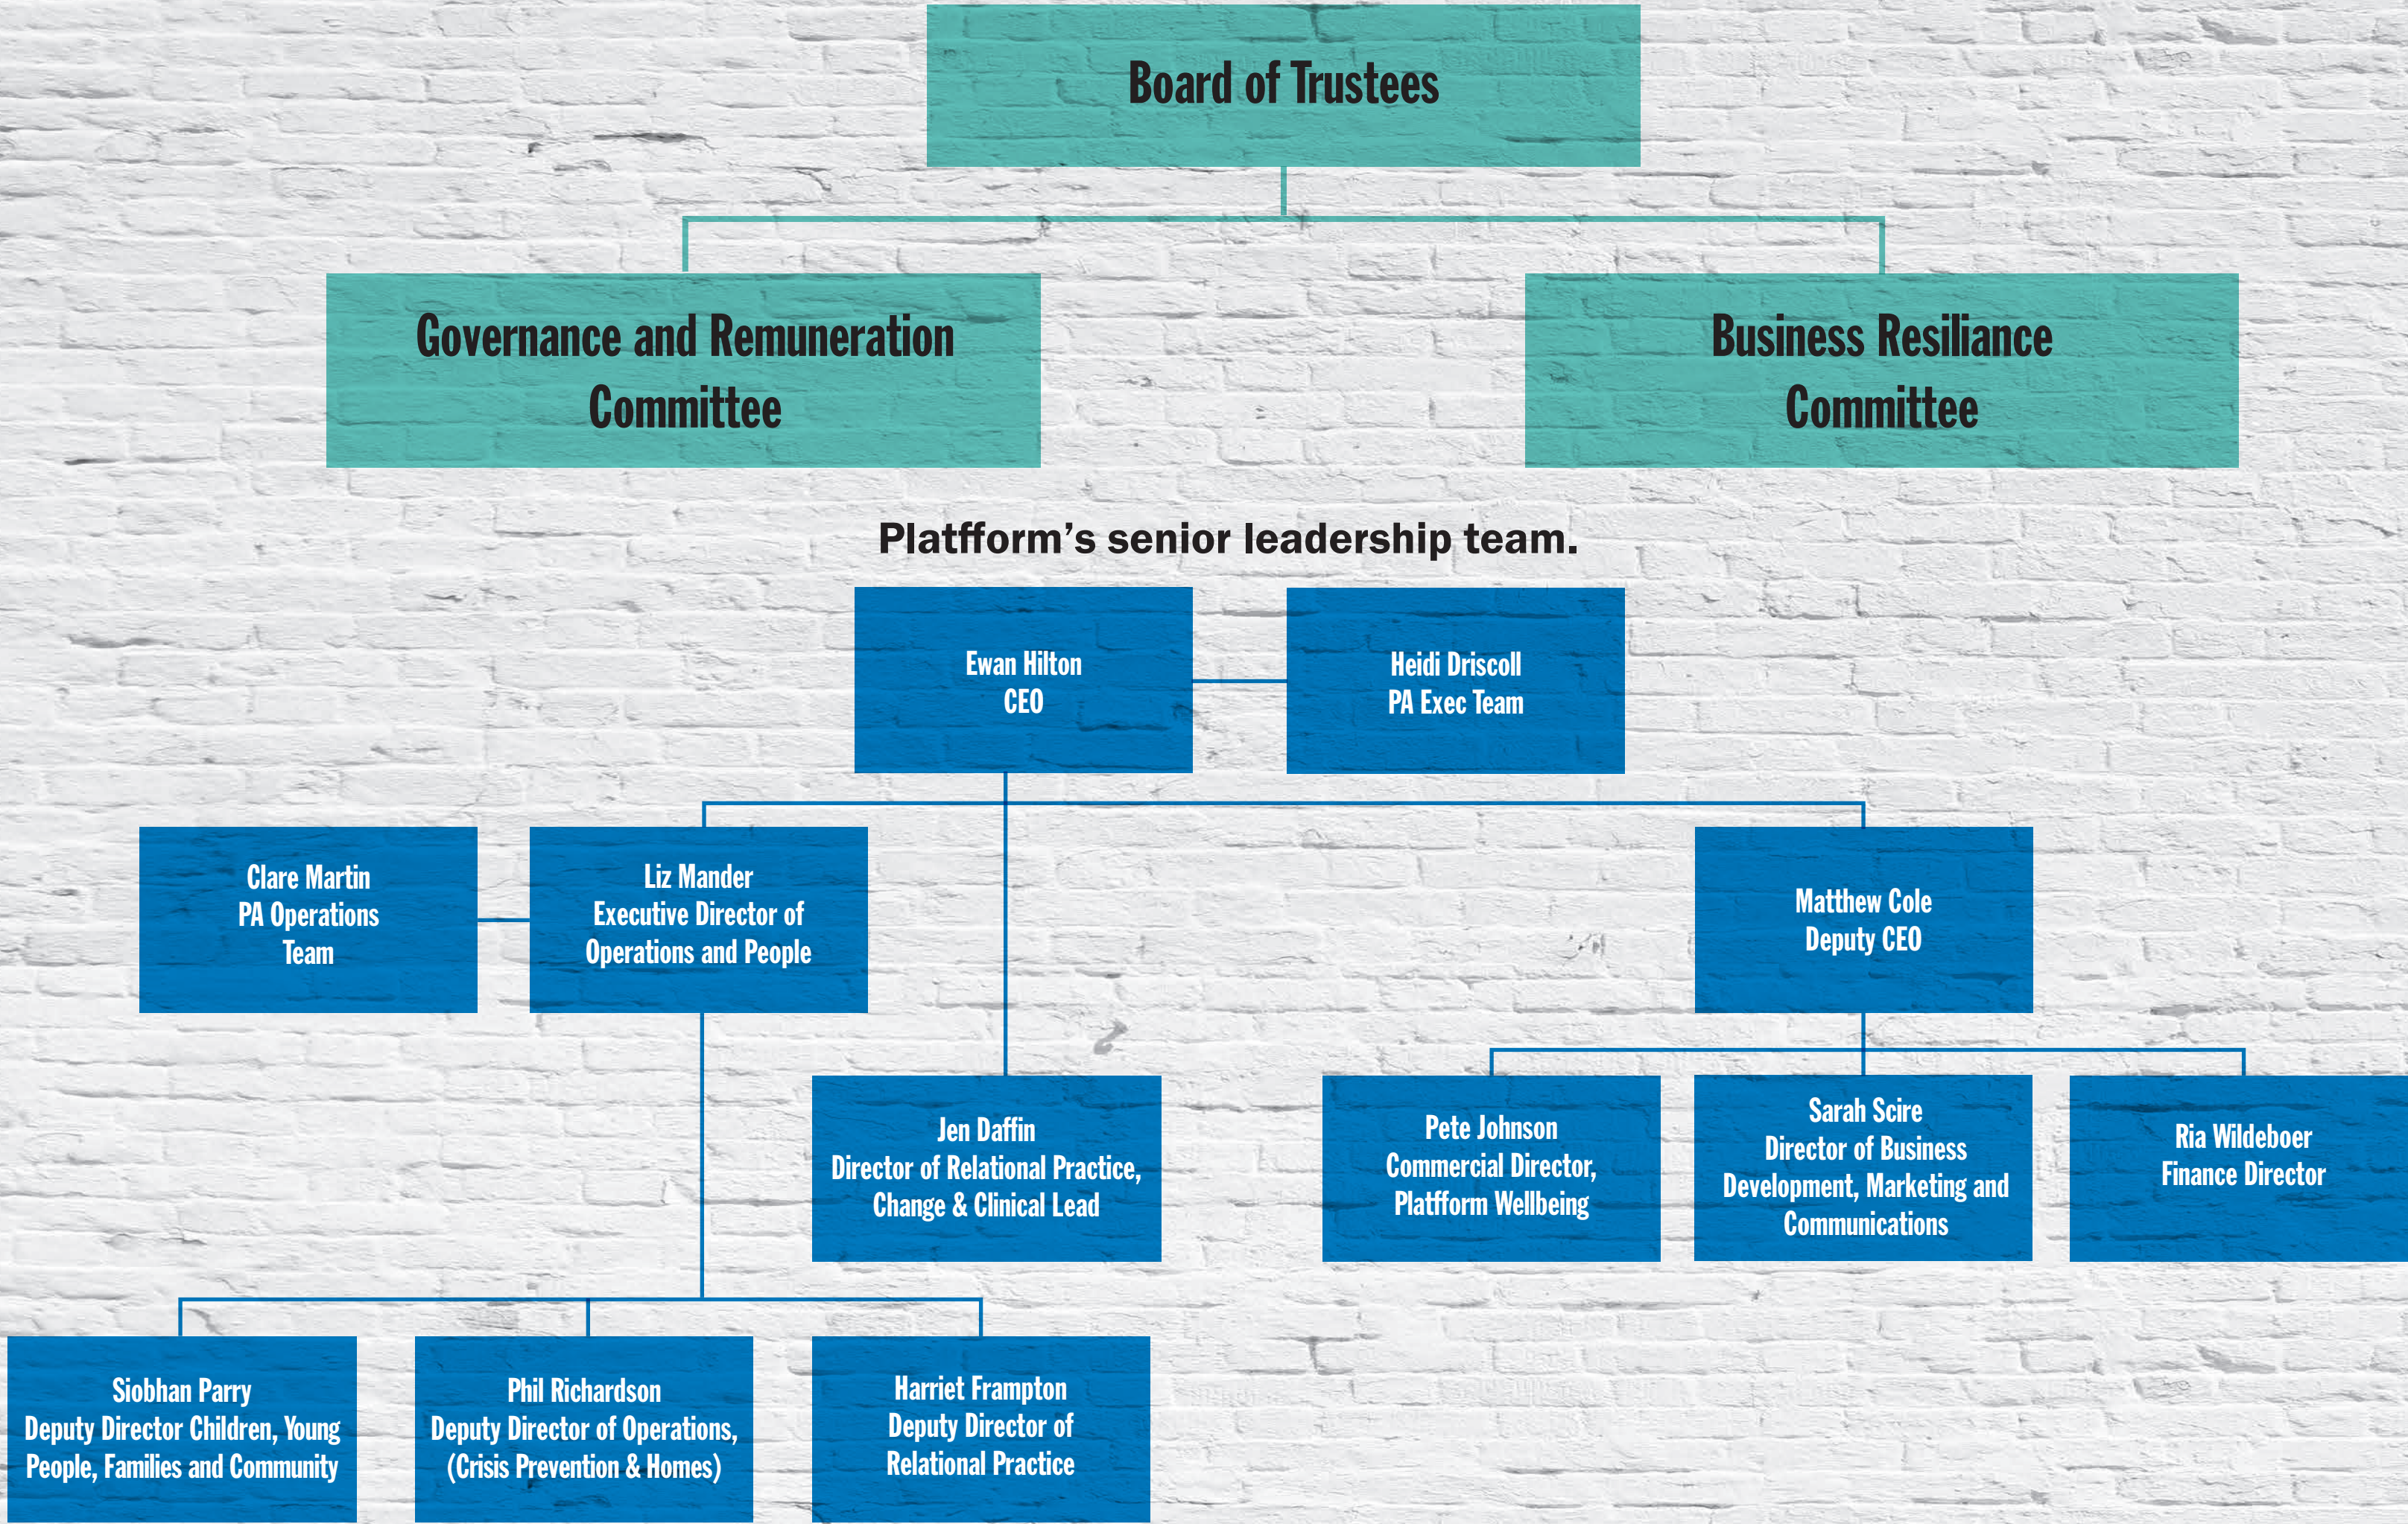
Board of Trustees

Governance and Remuneration Committee

Business Resiliance Committee

Platfform's senior leadership team.

Ewan Hilton
CEO

Heidi Driscoll
PA Exec Team

Clare Martin
PA Operations Team

Liz Mander
Executive Director of Operations and People

Matthew Cole
Deputy CEO

Jen Daffin
Director of Relational Practice, Change & Clinical Lead

Pete Johnson
Commercial Director, Platfform Wellbeing

Sarah Scire
Director of Business Development, Marketing and Communications

Ria Wildeboer
Finance Director

Siobhan Parry
Deputy Director Children, Young People, Families and Community

Phil Richardson
Deputy Director of Operations, (Crisis Prevention & Homes)

Harriet Frampton
Deputy Director of Relational Practice